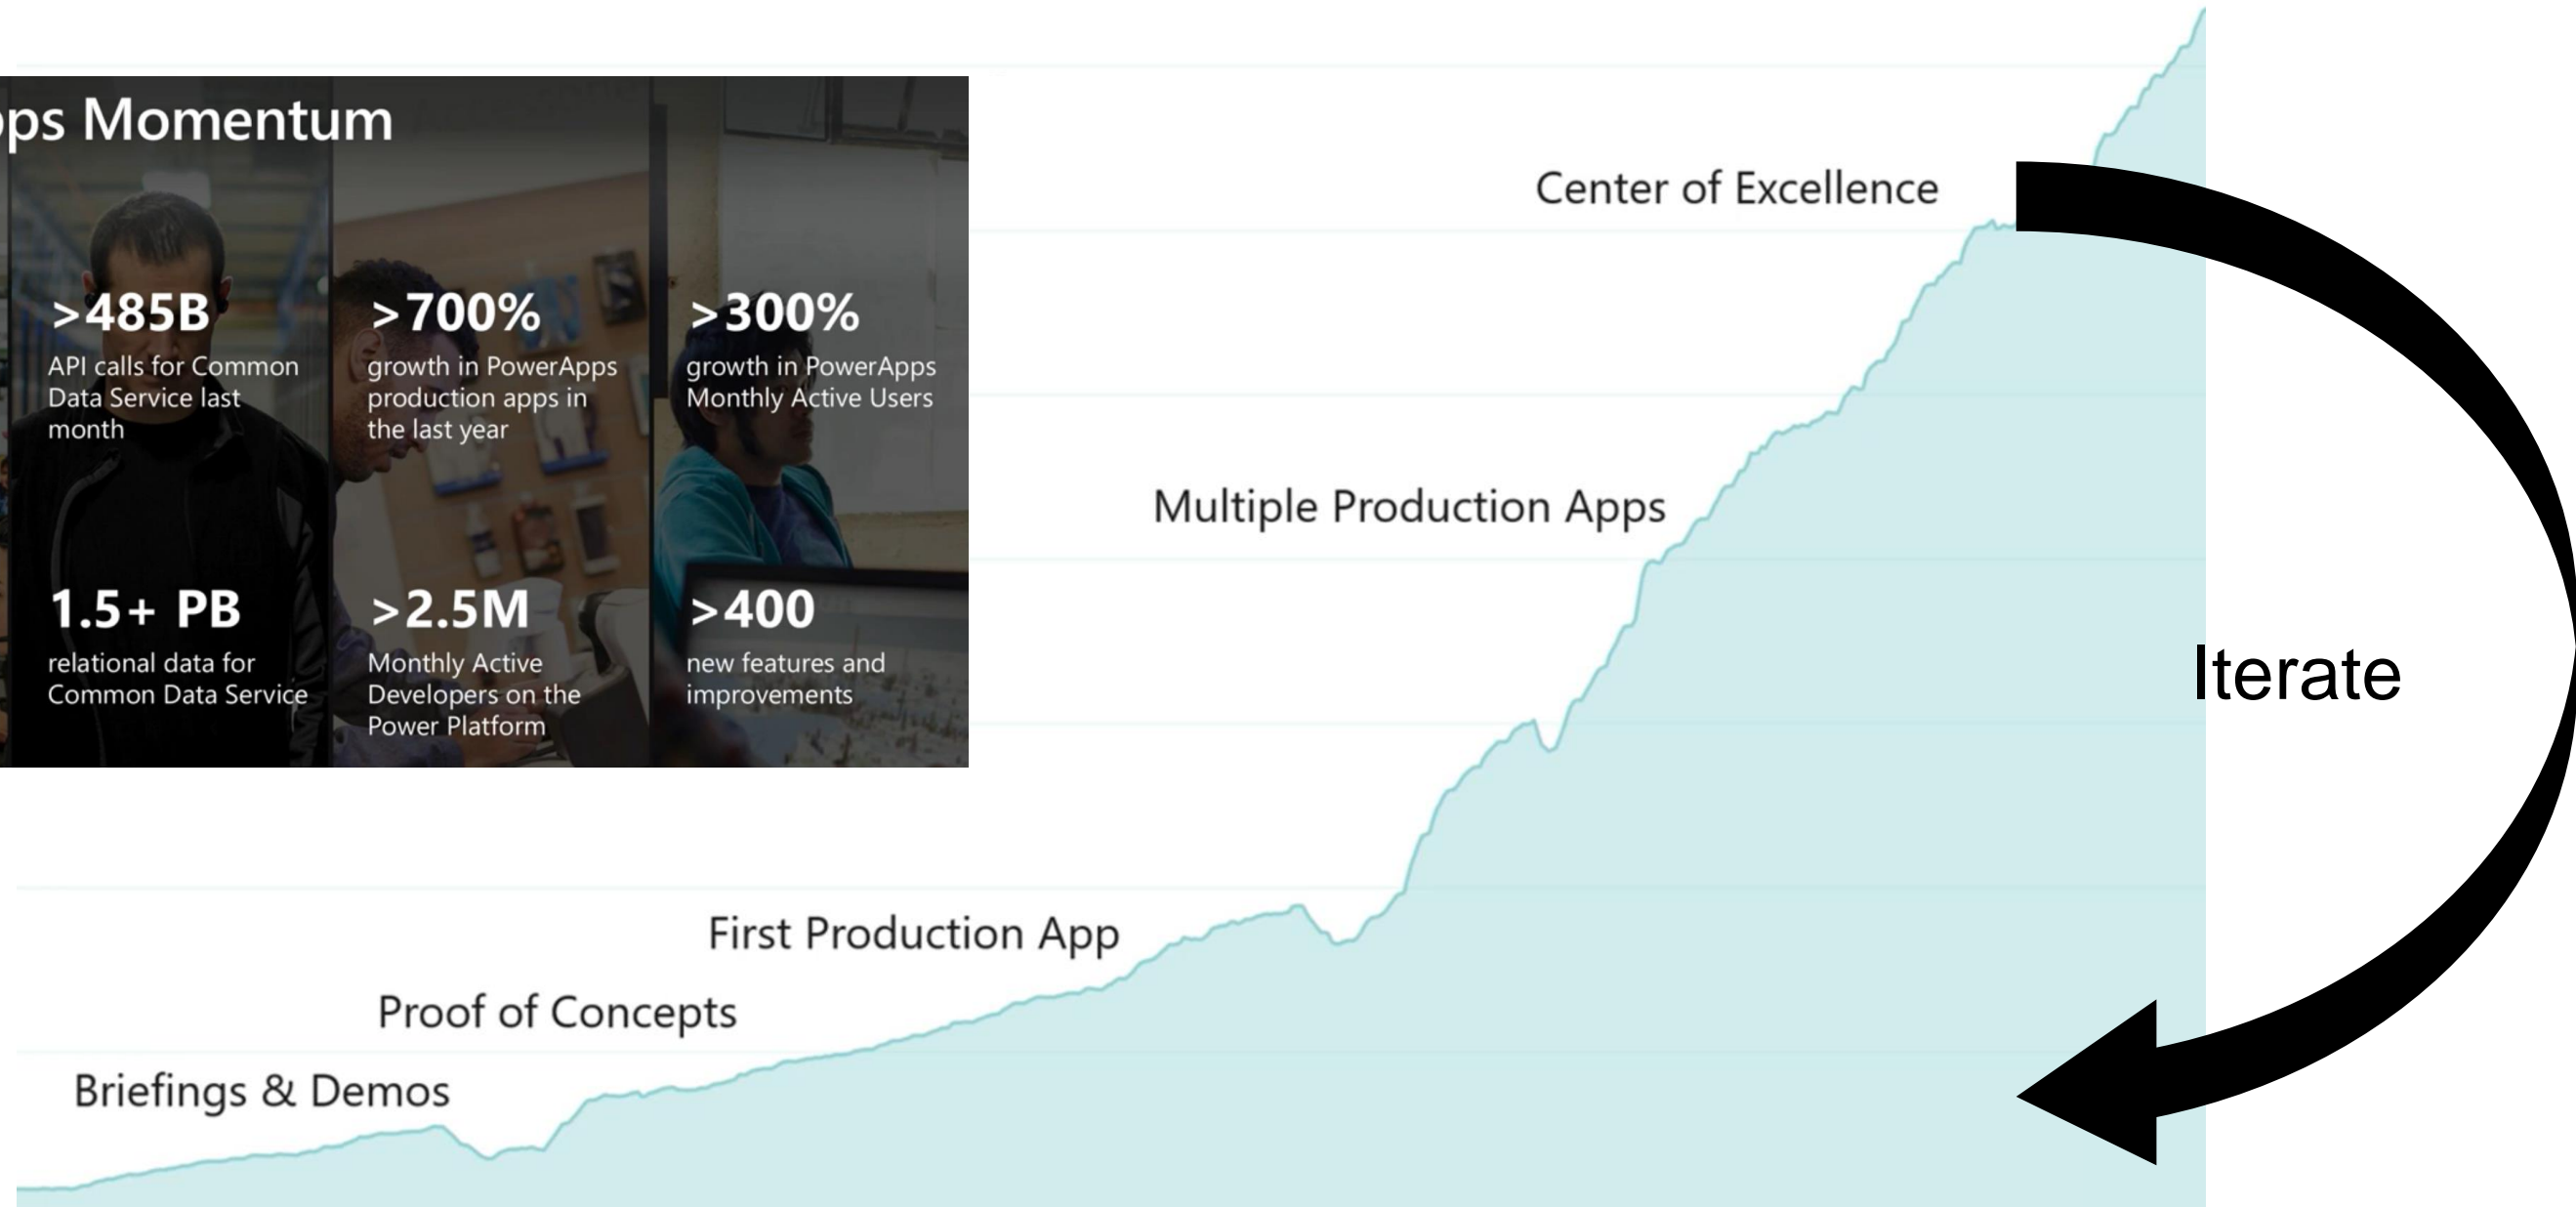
ps Momentum

>485B
API calls for Common Data Service last month

>700%
growth in PowerApps production apps in the last year

>300%
growth in PowerApps Monthly Active Users

1.5+ PB
relational data for Common Data Service

>2.5M
Monthly Active Developers on the Power Platform

>400
new features and improvements

Center of Excellence

Multiple Production Apps

Iterate

First Production App

Proof of Concepts

Briefings & Demos